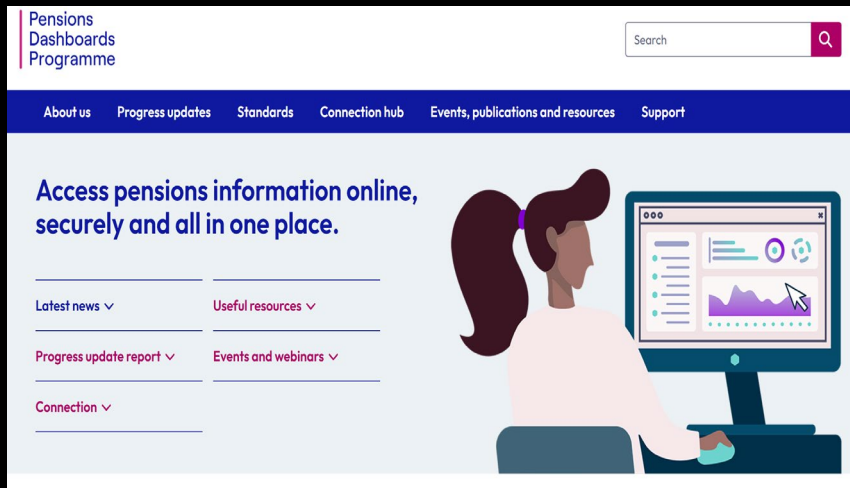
Pensions Dashboards Programme

Search

About us Progress updates Standards Connection hub Events, publications and resources Support

Access pensions information online, securely and all in one place.

Latest news

Useful resources

Progress update report

Events and webinars

Connection